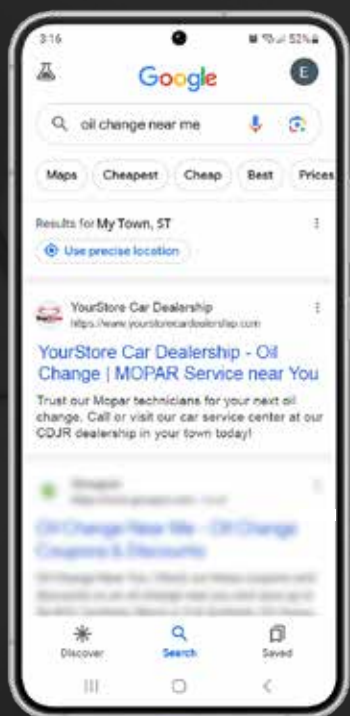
3:16 52%

Google

E

oil change near me

Maps Cheapest Cheap Best Prices

Results for My Town, ST

Use precise location

YourStore Car Dealership
https://www.yourstorecardealership.com

YourStore Car Dealership - Oil Change | MOPAR Service near You

Trust our Mopar technicians for your next oil change. Call or visit our car service center at our CDJR dealership in your town today!

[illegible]

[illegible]

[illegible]

Discover Search Saved